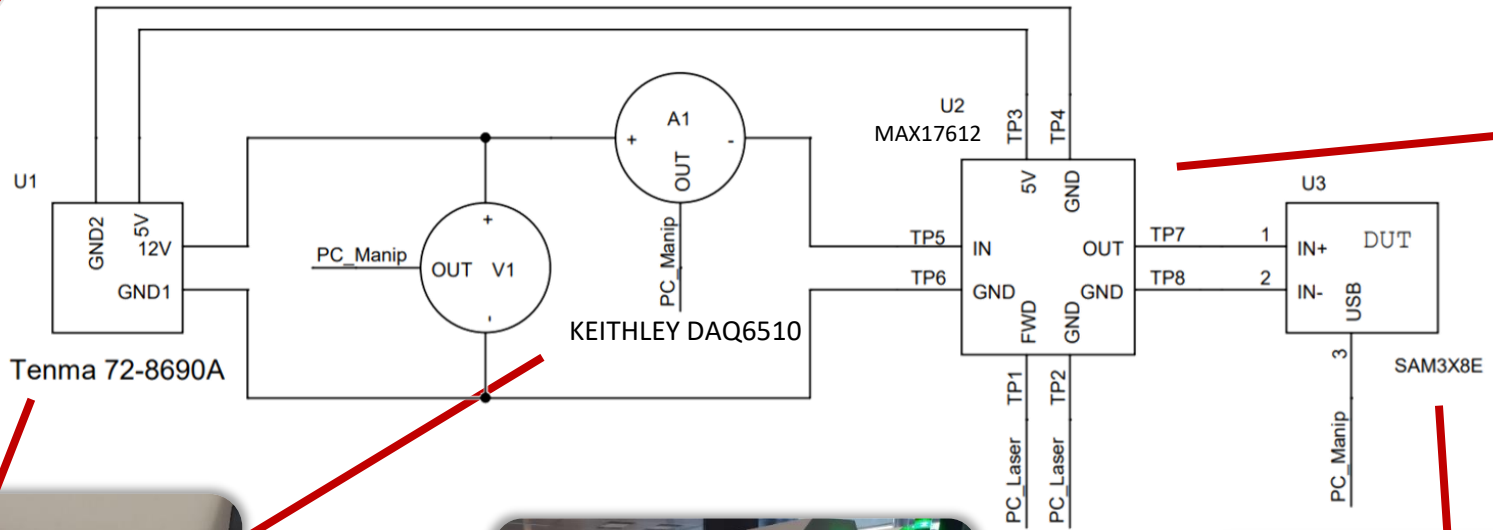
U1
GND2
5V
12V
GND1
Tenma 72-8690A
PC_Manip
OUT V1
+
-
A1
+
-
OUT
PC_Manip
KEITHLEY DAQ6510
U2
MAX17612
TP3
TP4
5V
GND
TP5
IN
TP6
GND
OUT
GND
FWD
GND
TP7
TP8
TP1
TP2
PC_Laser
PC_Laser
U3
DUT
1
IN+
2
IN-
USB
3
SAM3X8E
PC_Manip